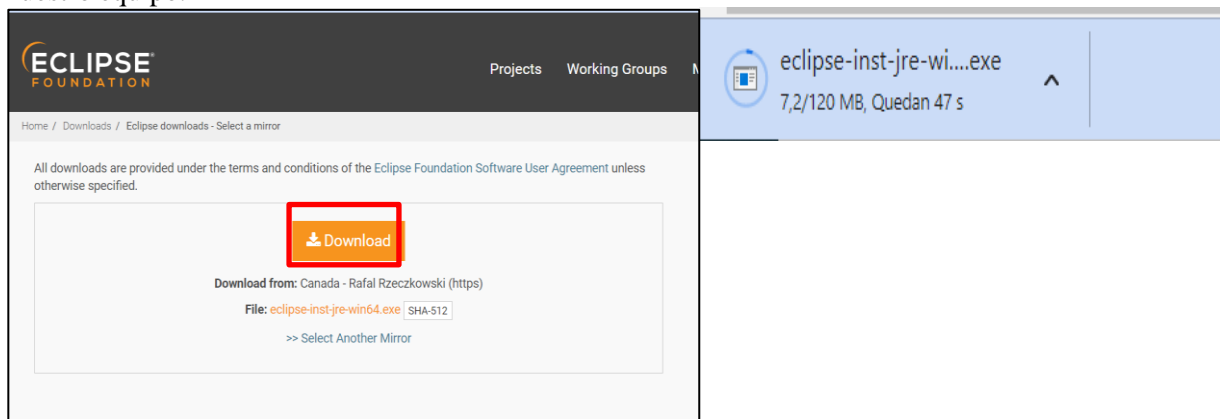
ECLIPSE FOUNDATION

Projects Working Groups M

Home / Downloads / Eclipse downloads - Select a mirror

All downloads are provided under the terms and conditions of the Eclipse Foundation Software User Agreement unless otherwise specified.

Download

Download from: Canada - Rafal Rzeczkowski (https)

File: eclipse-inst-jre-win64.exe SHA-512

>> Select Another Mirror

eclipse-inst-jre-wi....exe
7,2/120 MB, Quedan 47 s